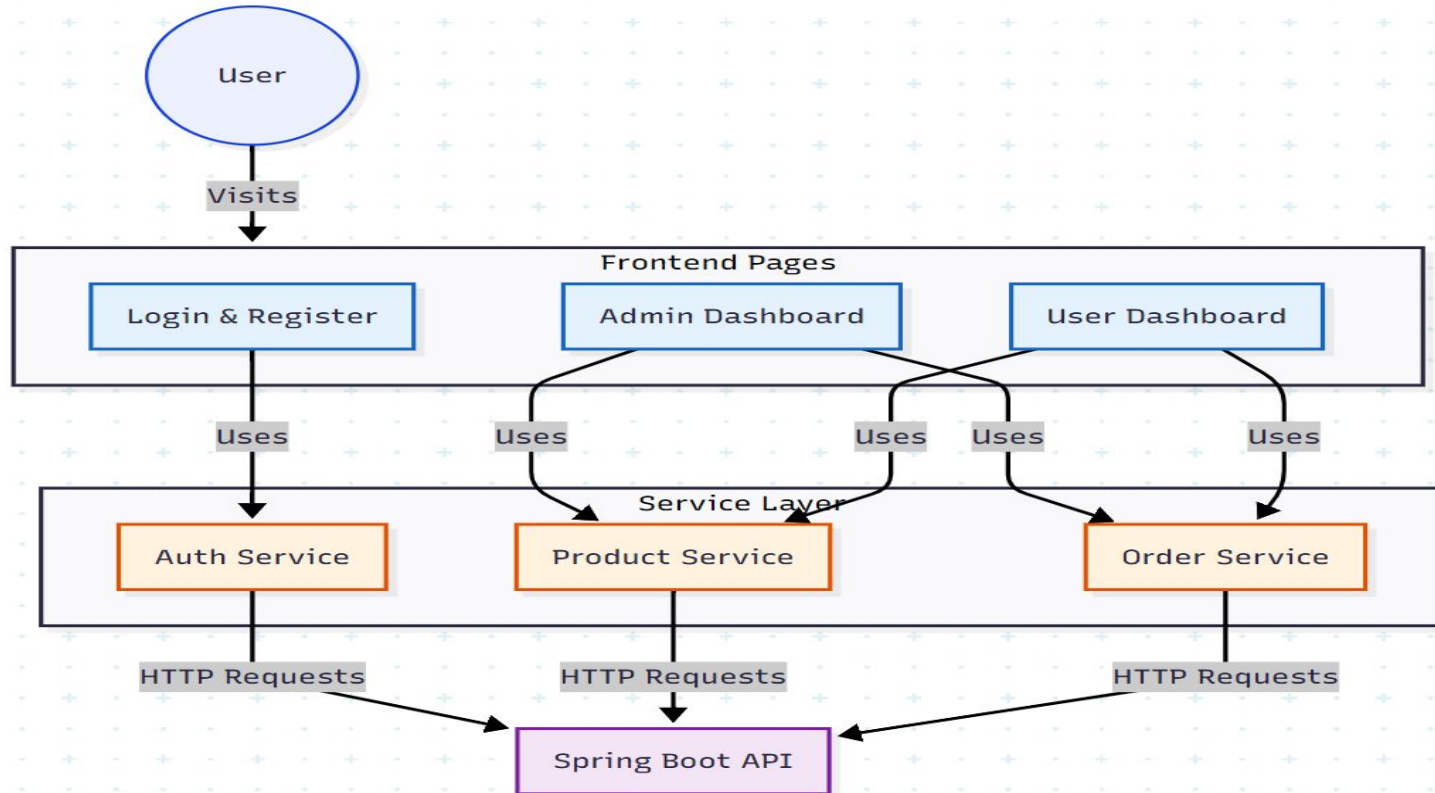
User

Visits

Frontend Pages

Login & Register

Admin Dashboard

User Dashboard

Uses

Uses

Uses

Uses

Uses

Service Layer

Auth Service

Product Service

Order Service

HTTP Requests

HTTP Requests

HTTP Requests

Spring Boot API